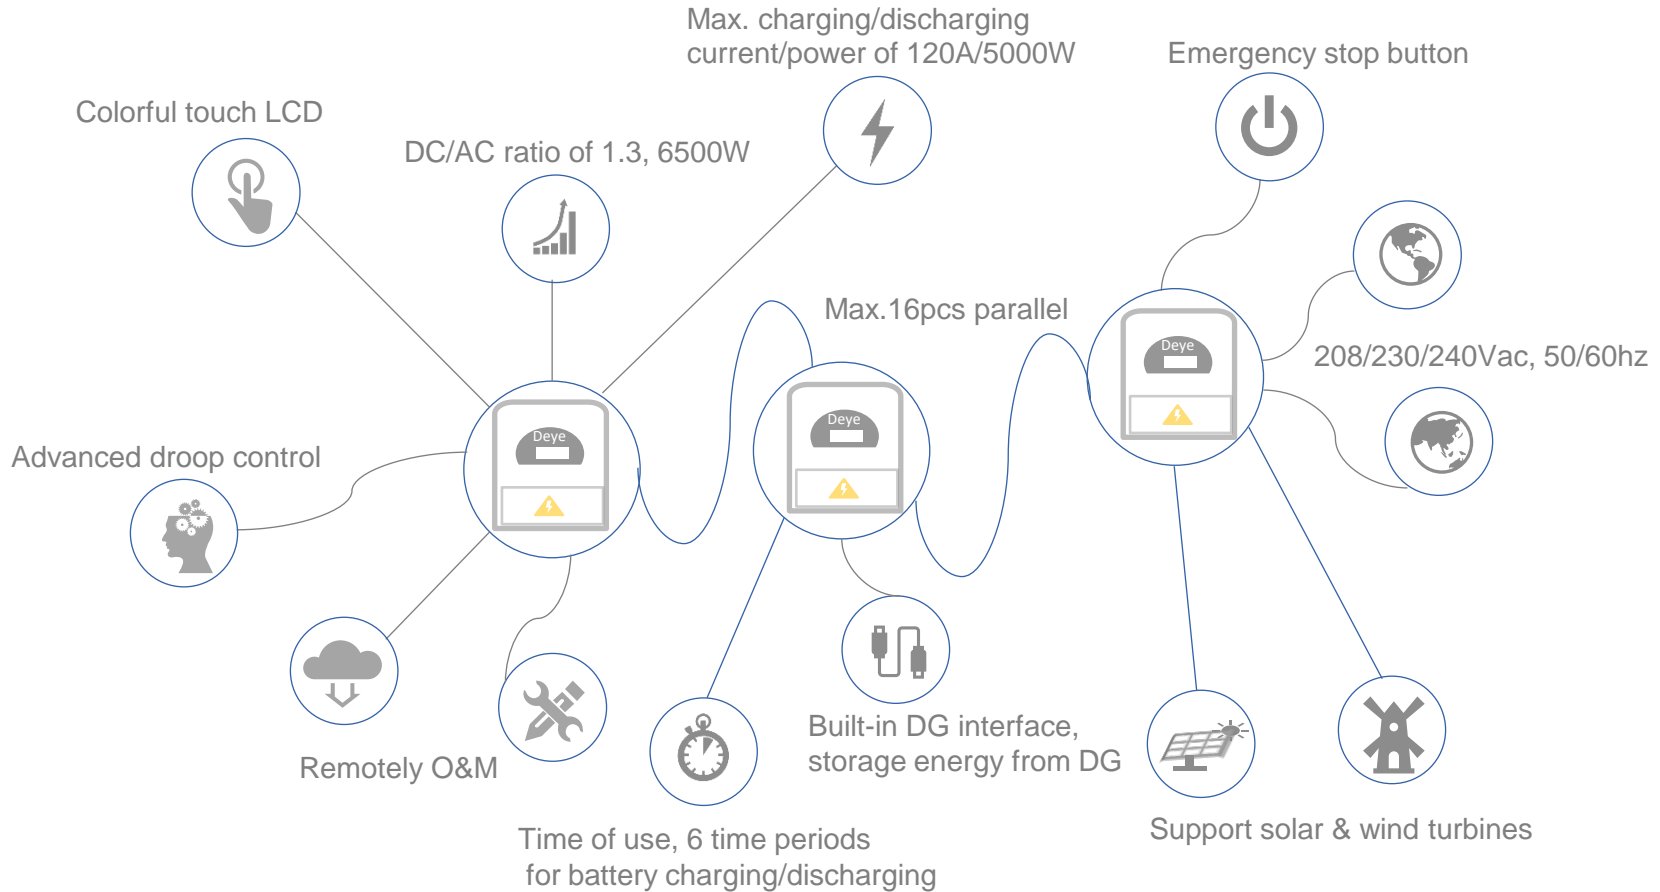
Max. charging/discharging current/power of 120A/5000W

Emergency stop button

Colorful touch LCD

DC/AC ratio of 1.3, 6500W

Max.16pcs parallel

Deye

Deye

Deye

208/230/240Vac, 50/60hz

Advanced droop control

Remotely O&M

Built-in DG interface, storage energy from DG

Time of use, 6 time periods for battery charging/discharging

Support solar & wind turbines